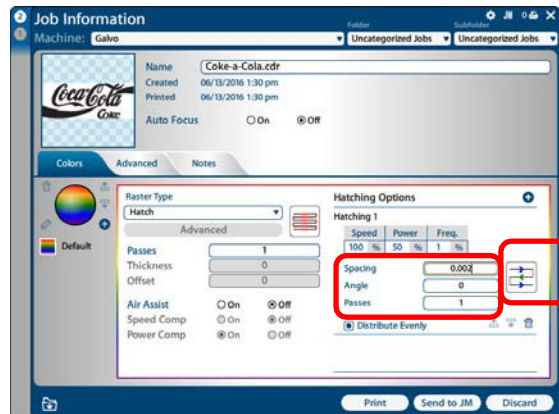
Job Information
Machine: Galvo
Folder
Uncategorized Jobs
Subfolder
Uncategorized Jobs

Coca-Cola Coke
Name Coke-a-Cola.cdr
Created 06/13/2016 1:30 pm
Printed 06/13/2016 1:30 pm
Auto Focus On Off

Colors Advanced Notes

Default

Raster Type
Hatch
Advanced
Passes 1
Thickness 0
Offset 0
Air Assist On Off
Speed Comp On Off
Power Comp On Off

Hatching Options
Hatching 1
| Speed | Power | Freq. |
|---|---|---|
| 100 % | 50 % | 1 % |

Spacing 0.002
Angle 0
Passes 1
Distribute Evenly

Print Send to JM Discard